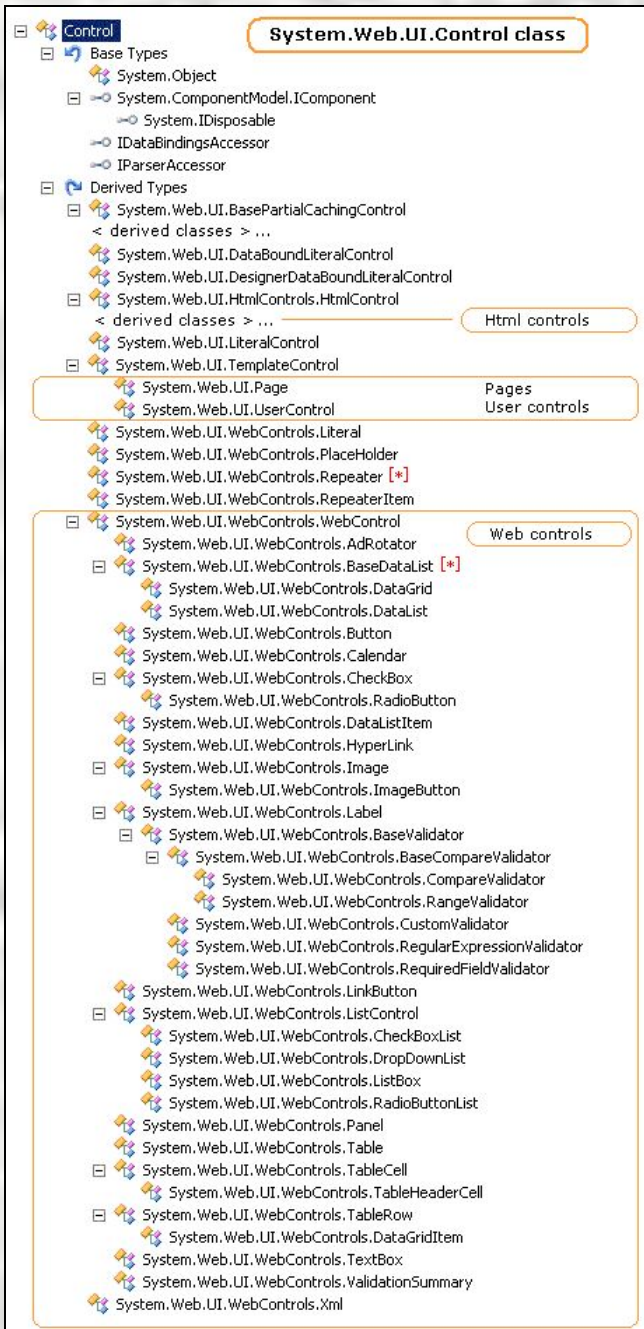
Control
System.Web.UI.Control class
Base Types
System.Object
System.ComponentModel.IComponent
System.IDisposable
IDataBindingsAccessor
IParserAccessor
Derived Types
System.Web.UI.BasePartialCachingControl
< derived classes >...
System.Web.UI.DataBoundLiteralControl
System.Web.UI.DesignerDataBoundLiteralControl
System.Web.UI.HtmlControls.HtmlControl
< derived classes >...
Html controls
System.Web.UI.LiteralControl
System.Web.UI.TemplateControl
System.Web.UI.Page
Pages
System.Web.UI.UserControl
User controls
System.Web.UI.WebControls.Literal
System.Web.UI.WebControls.PlaceHolder
System.Web.UI.WebControls.Repeater [*]
System.Web.UI.WebControls.RepeaterItem
System.Web.UI.WebControls.WebControl
Web controls
System.Web.UI.WebControls.AdRotator
System.Web.UI.WebControls.BaseDataList [*]
System.Web.UI.WebControls.DataGrid
System.Web.UI.WebControls.DataList
System.Web.UI.WebControls.Button
System.Web.UI.WebControls.Calendar
System.Web.UI.WebControls.CheckBox
System.Web.UI.WebControls.RadioButton
System.Web.UI.WebControls.DataListItem
System.Web.UI.WebControls.HyperLink
System.Web.UI.WebControls.Image
System.Web.UI.WebControls.ImageButton
System.Web.UI.WebControls.Label
System.Web.UI.WebControls.BaseValidator
System.Web.UI.WebControls.BaseCompareValidator
System.Web.UI.WebControls.CompareValidator
System.Web.UI.WebControls.RangeValidator
System.Web.UI.WebControls.CustomValidator
System.Web.UI.WebControls.RegularExpressionValidator
System.Web.UI.WebControls.RequiredFieldValidator
System.Web.UI.WebControls.LinkButton
System.Web.UI.WebControls.ListControl
System.Web.UI.WebControls.CheckBoxList
System.Web.UI.WebControls.DropDownList
System.Web.UI.WebControls.ListBox
System.Web.UI.WebControls.RadioButtonList
System.Web.UI.WebControls.Panel
System.Web.UI.WebControls.Table
System.Web.UI.WebControls.TableCell
System.Web.UI.WebControls.TableHeaderCell
System.Web.UI.WebControls.TableRow
System.Web.UI.WebControls.DataGridItem
System.Web.UI.WebControls.TextBox
System.Web.UI.WebControls.ValidationSummary
System.Web.UI.WebControls.Xml